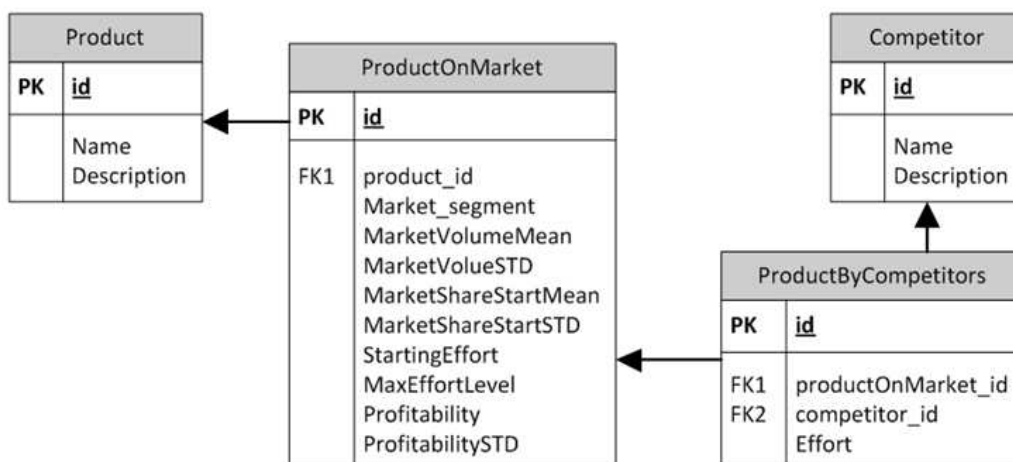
Product

PK id

Name
Description

ProductOnMarket

PK id

FK1 product_id
Market_segment
MarketVolumeMean
MarketVolueSTD
MarketShareStartMean
MarketShareStartSTD
StartingEffort
MaxEffortLevel
Profitability
ProfitabilitySTD

Competitor

PK id

Name
Description

ProductByCompetitors

PK id

FK1 productOnMarket_id
FK2 competitor_id
Effort